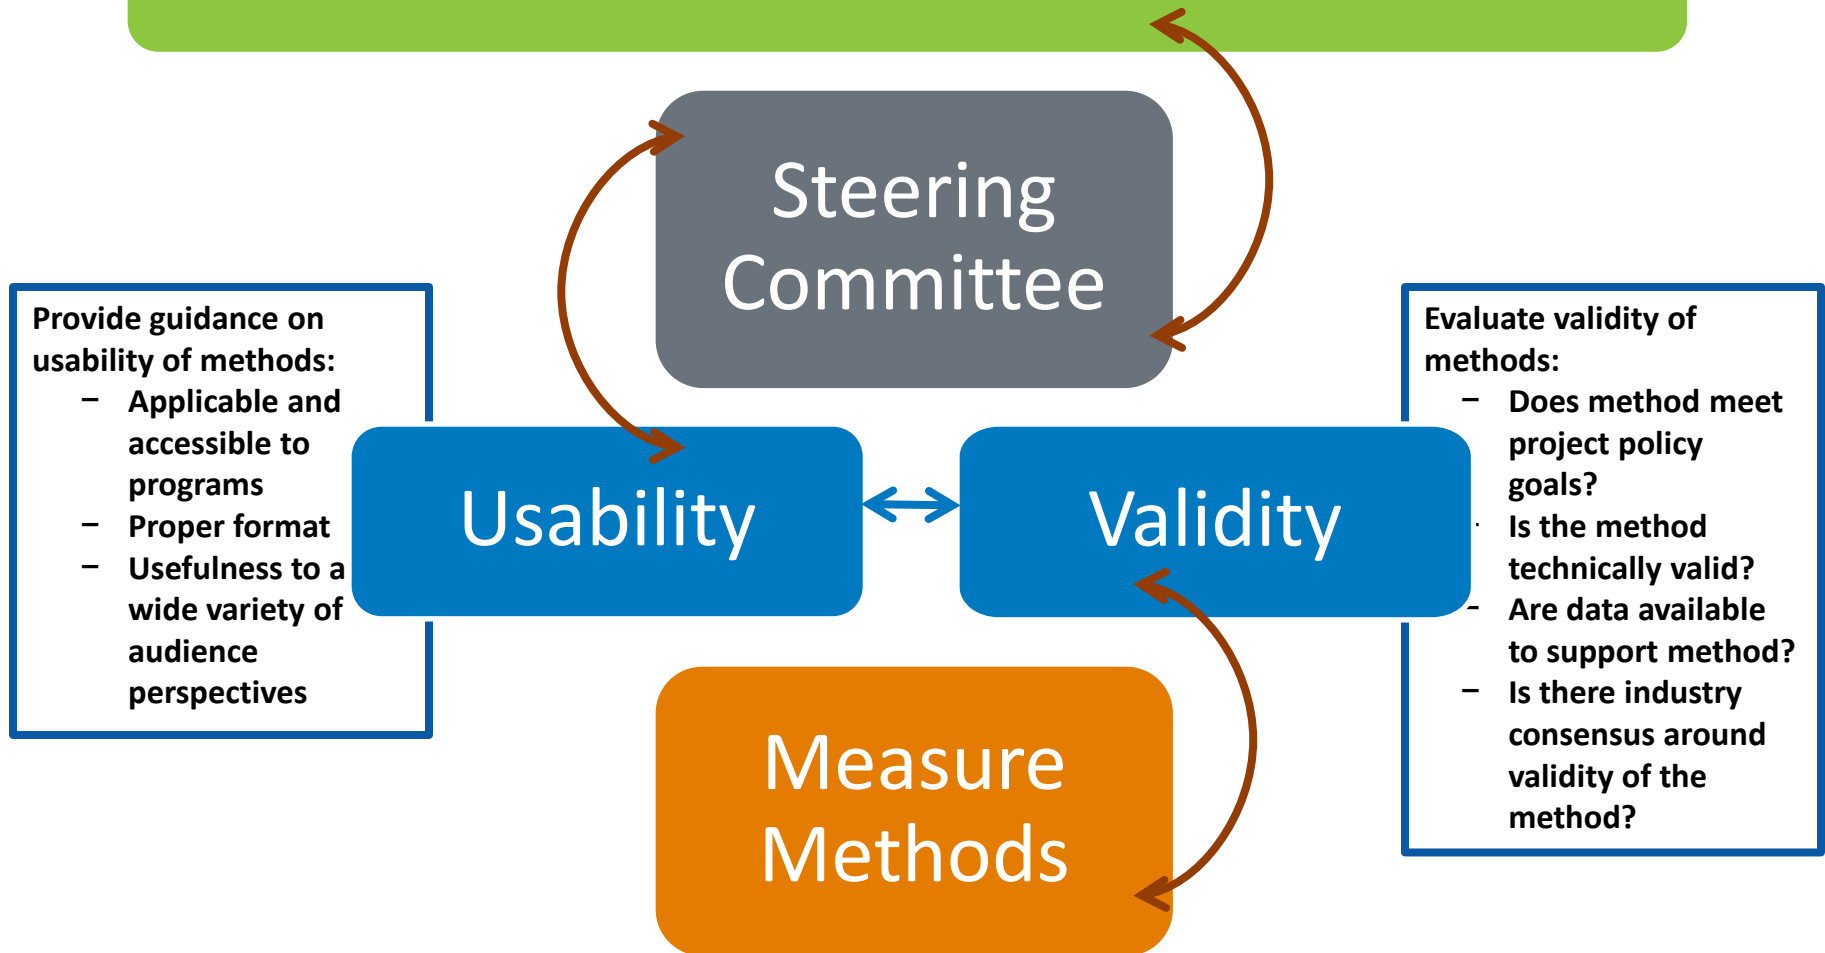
Steering Committee

Provide guidance on usability of methods:
– Applicable and accessible to programs
– Proper format
– Usefulness to a wide variety of audience perspectives

Usability

Validity

Evaluate validity of methods:
– Does method meet project policy goals?
– Is the method technically valid?
– Are data available to support method?
– Is there industry consensus around validity of the method?

Measure Methods